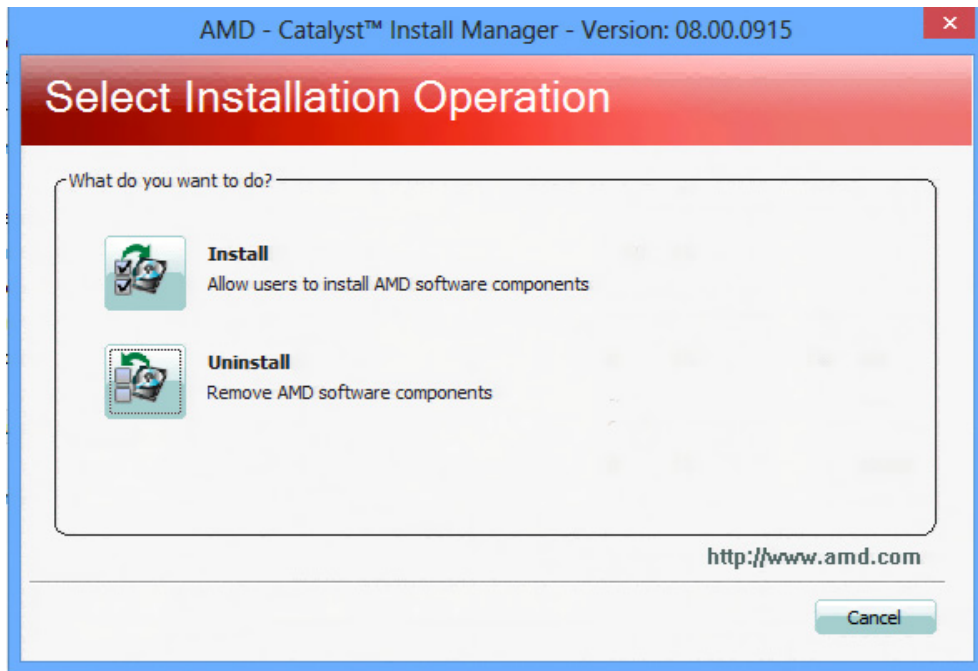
AMD - Catalyst™ Install Manager - Version: 08.00.0915

Select Installation Operation

What do you want to do?

Install
Allow users to install AMD software components

Uninstall
Remove AMD software components

http://www.amd.com

Cancel